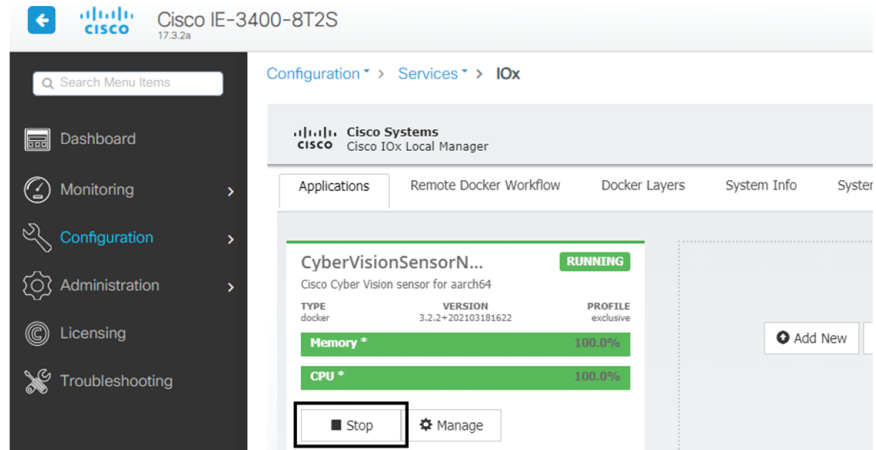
CISCO Cisco IE-3400-8T2S
17.3.2a

Search Menu Items

Dashboard

Monitoring

Configuration

Administration

Licensing

Troubleshooting

Configuration > Services > IOx

CISCO Cisco Systems
Cisco IOx Local Manager

Applications | Remote Docker Workflow | Docker Layers | System Info | Syster

CyberVisionSensorN...
RUNNING
Cisco Cyber Vision sensor for aarch64

| TYPE | VERSION | PROFILE |
|---|---|---|
| docker | 3.2.2+202103181622 | exclusive |

Memory * 100.0%

CPU * 100.0%

Stop

Manage

Add New